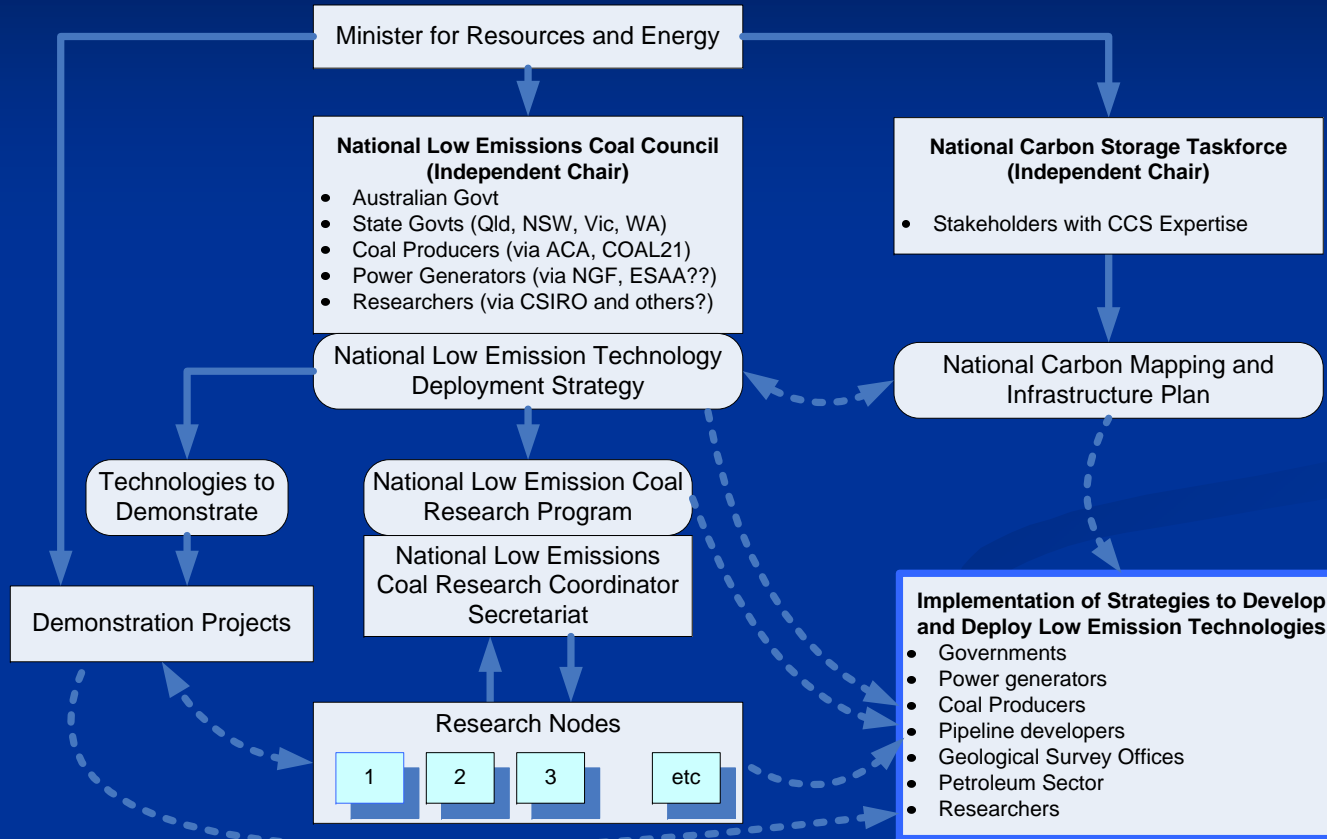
Minister for Resources and Energy

**National Low Emissions Coal Council (Independent Chair)**
- Australian Govt
- State Govts (Qld, NSW, Vic, WA)
- Coal Producers (via ACA, COAL21)
- Power Generators (via NGF, ESAA??)
- Researchers (via CSIRO and others?)

**National Carbon Storage Taskforce (Independent Chair)**
- Stakeholders with CCS Expertise

National Low Emission Technology Deployment Strategy

National Carbon Mapping and Infrastructure Plan

Technologies to Demonstrate

National Low Emission Coal Research Program

National Low Emissions Coal Research Coordinator Secretariat

Demonstration Projects

**Implementation of Strategies to Develop and Deploy Low Emission Technologies**
- Governments
- Power generators
- Coal Producers
- Pipeline developers
- Geological Survey Offices
- Petroleum Sector
- Researchers

Research Nodes

1 2 3 etc